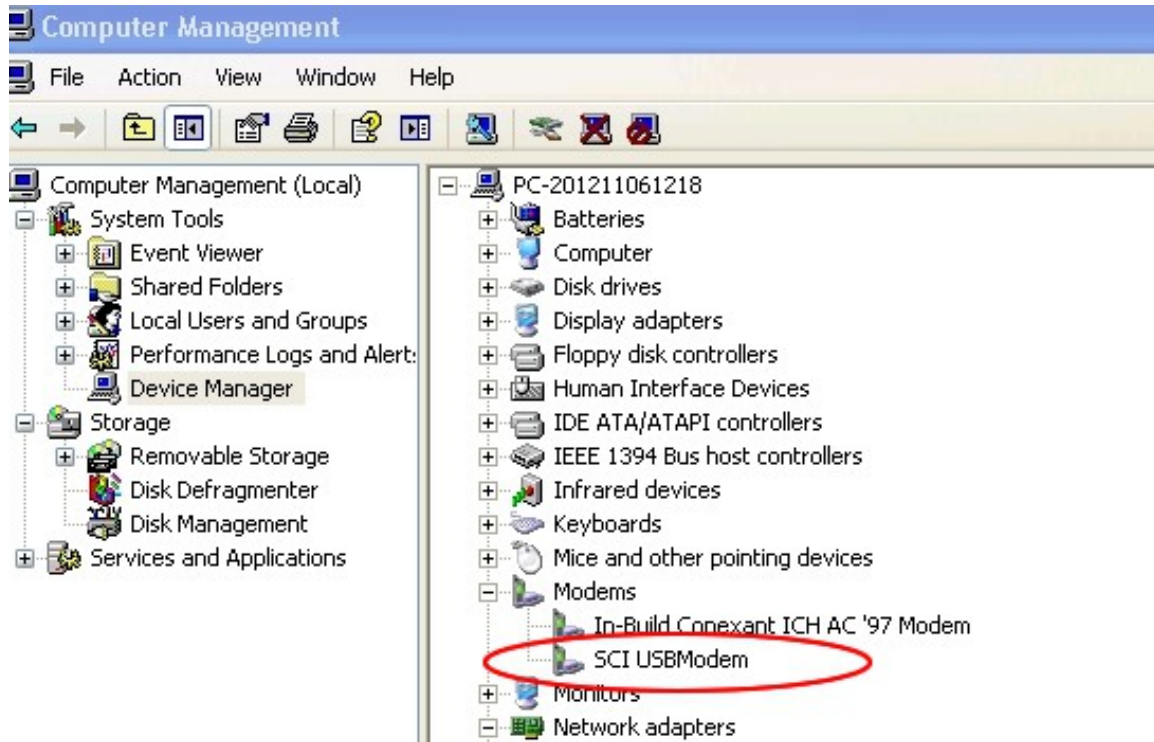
Computer Management

File Action View Window Help

Computer Management (Local)
System Tools
Event Viewer
Shared Folders
Local Users and Groups
Performance Logs and Alert:
Device Manager
Storage
Removable Storage
Disk Defragmenter
Disk Management
Services and Applications

PC-201211061218
Batteries
Computer
Disk drives
Display adapters
Floppy disk controllers
Human Interface Devices
IDE ATA/ATAPI controllers
IEEE 1394 Bus host controllers
Infrared devices
Keyboards
Mice and other pointing devices
Modems
In-Build Conexant ICH AC '97 Modem
SCI USBModem
Monitors
Network adapters